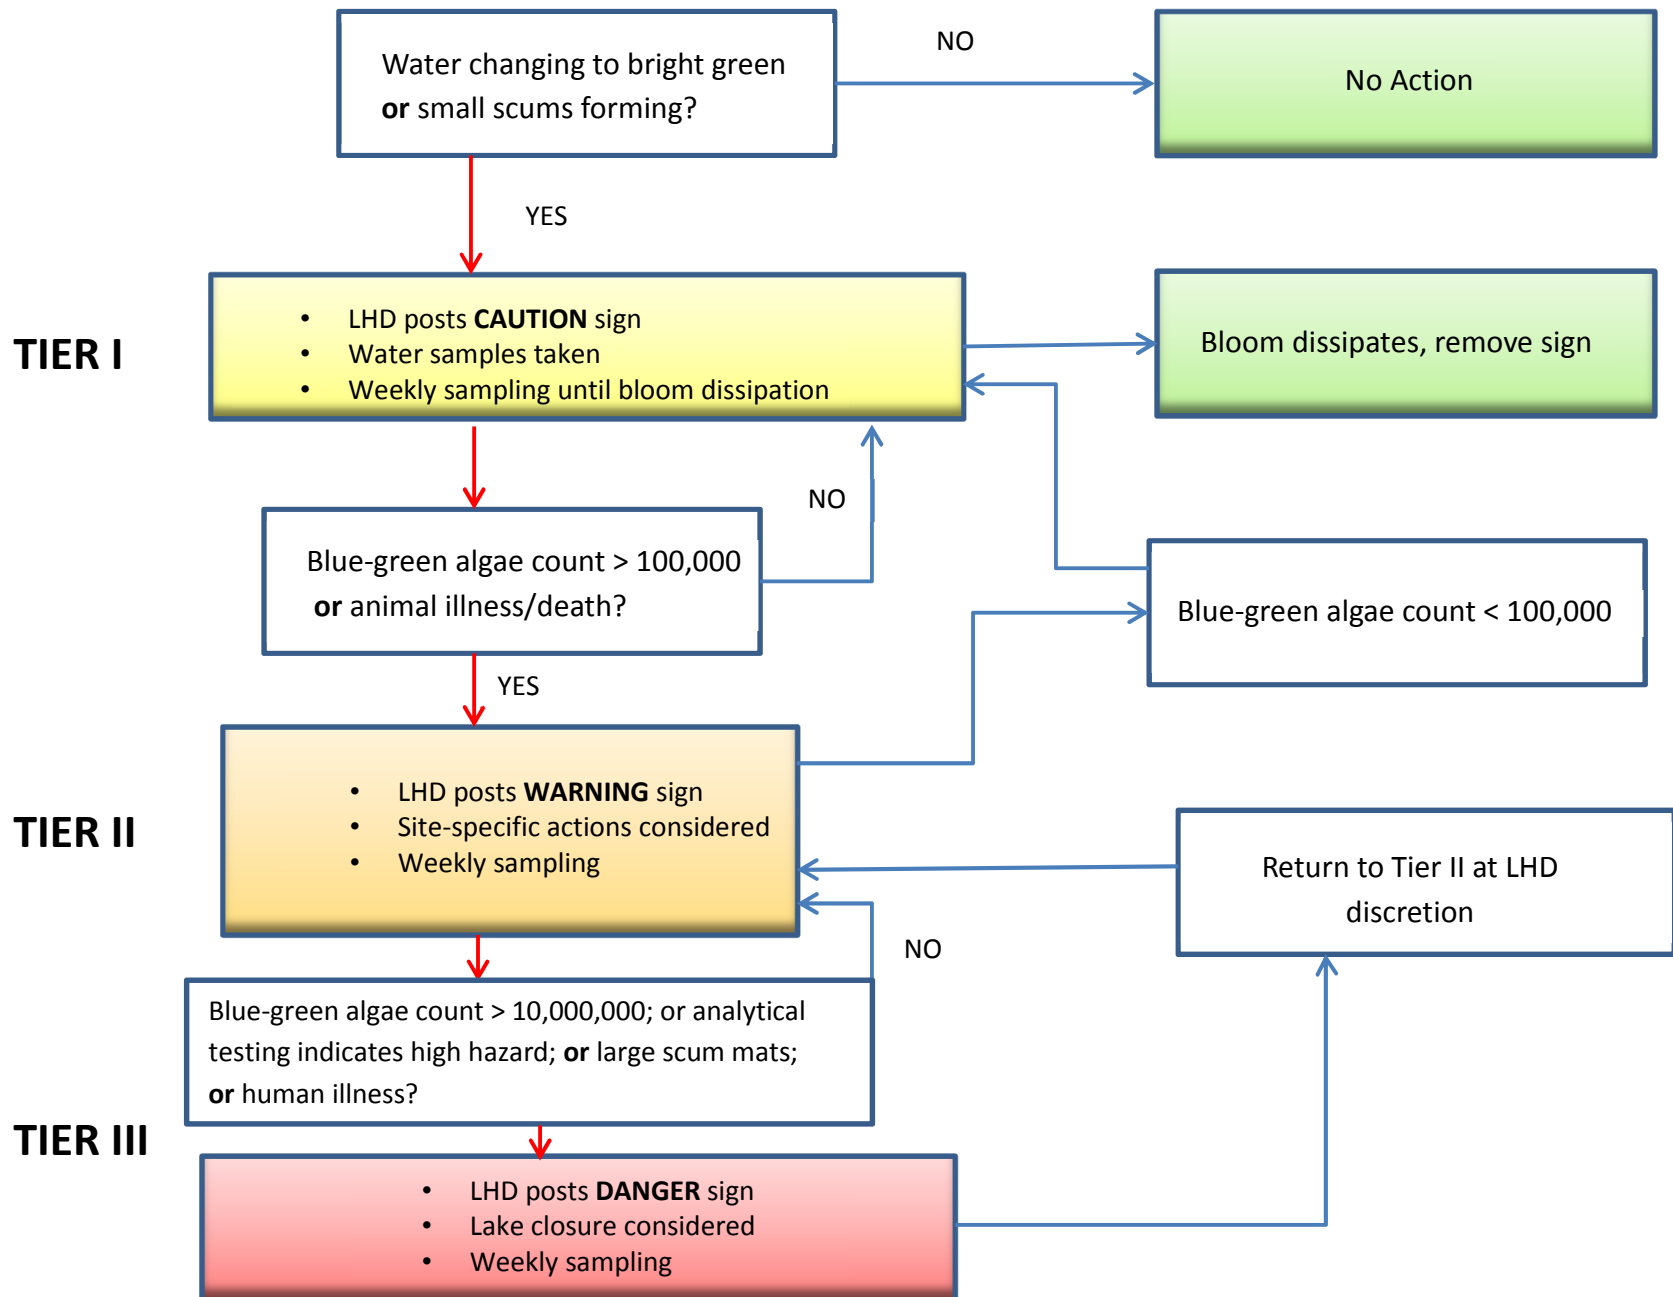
Water changing to bright green **or** small scums forming?

NO

No Action

YES

TIER I

- LHD posts **CAUTION** sign
- Water samples taken
- Weekly sampling until bloom dissipation

Bloom dissipates, remove sign

NO

Blue-green algae count > 100,000 **or** animal illness/death?

Blue-green algae count < 100,000

YES

TIER II

- LHD posts **WARNING** sign
- Site-specific actions considered
- Weekly sampling

Return to Tier II at LHD discretion

NO

Blue-green algae count > 10,000,000; or analytical testing indicates high hazard; **or** large scum mats; **or** human illness?

TIER III

- LHD posts **DANGER** sign
- Lake closure considered
- Weekly sampling